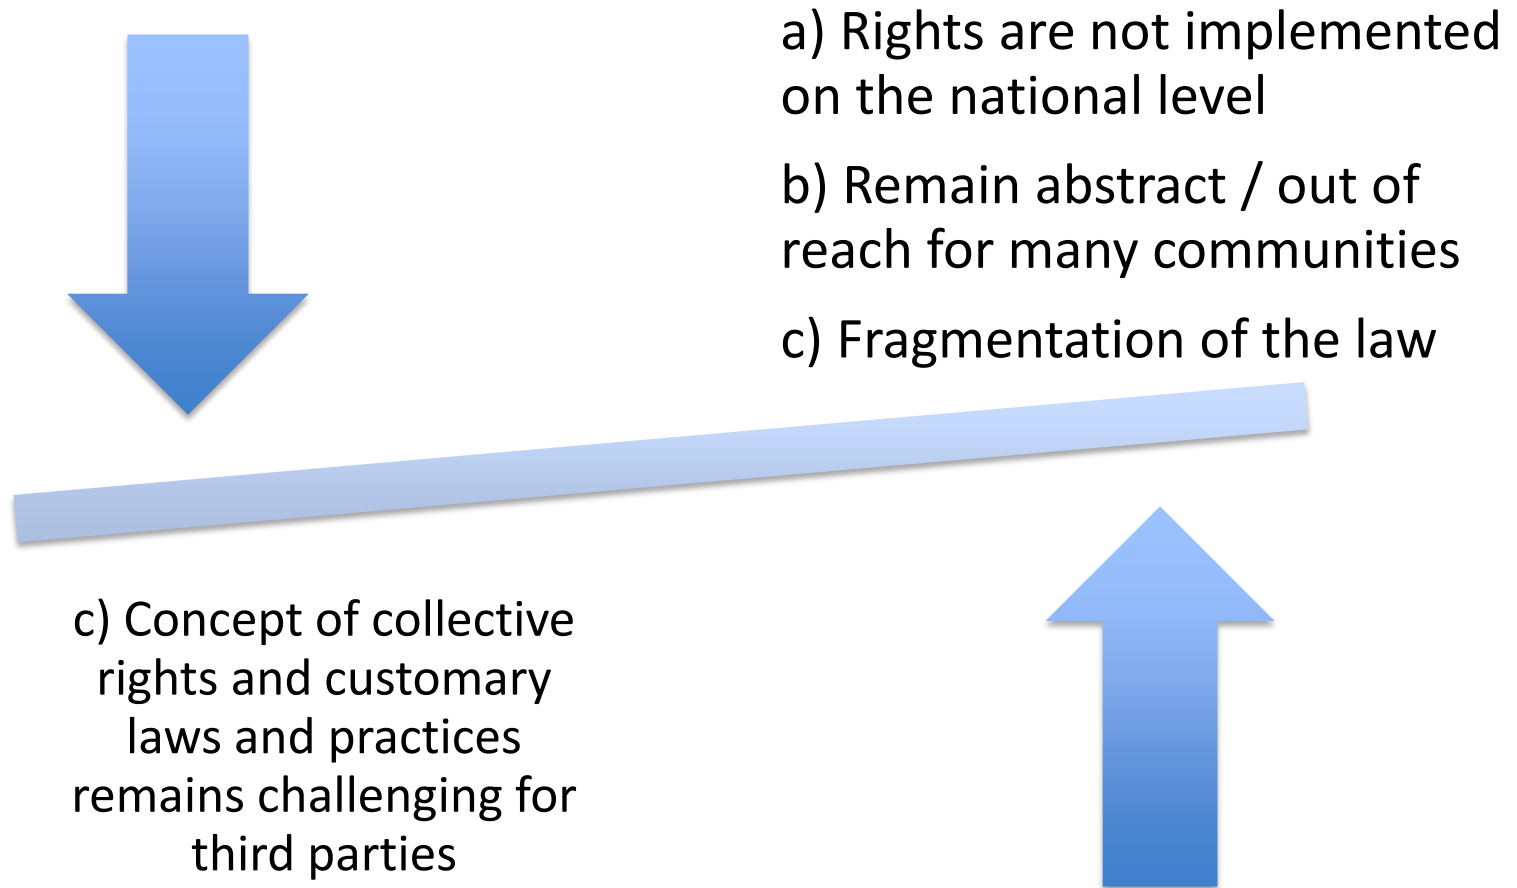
a) Rights are not implemented on the national level

b) Remain abstract / out of reach for many communities

c) Fragmentation of the law

c) Concept of collective rights and customary laws and practices remains challenging for third parties